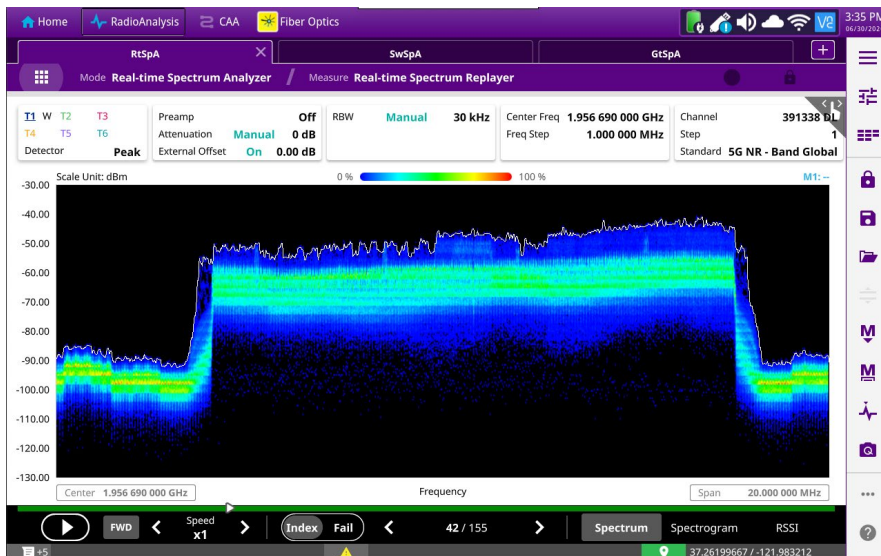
Home RadioAnalysis CAA Fiber Optics

3:35 PM
06/30/202

RtSpA

SwSpA

GtSpA

Mode Real-time Spectrum Analyzer / Measure Real-time Spectrum Replayer

T1 W T2 T3
T4 T5 T6
Detector Peak

Preamp Off
Attenuation Manual 0 dB
External Offset On 0.00 dB

RBW Manual 30 kHz

Center Freq 1.956 690 000 GHz
Freq Step 1.000 000 MHz

Channel 391338 DL
Step 1
Standard 5G NR - Band Global

Scale Unit: dBm

0 % 100 %

M1: --

-30.00
-40.00
-50.00
-60.00
-70.00
-80.00
-90.00
-100.00
-110.00
-120.00
-130.00

Center 1.956 690 000 GHz

Frequency

Span 20.000 000 MHz

FWD

Speed x1

Index Fail

42 / 155

Spectrum Spectrogram RSSI

+5

37.26199667 / -121.983212